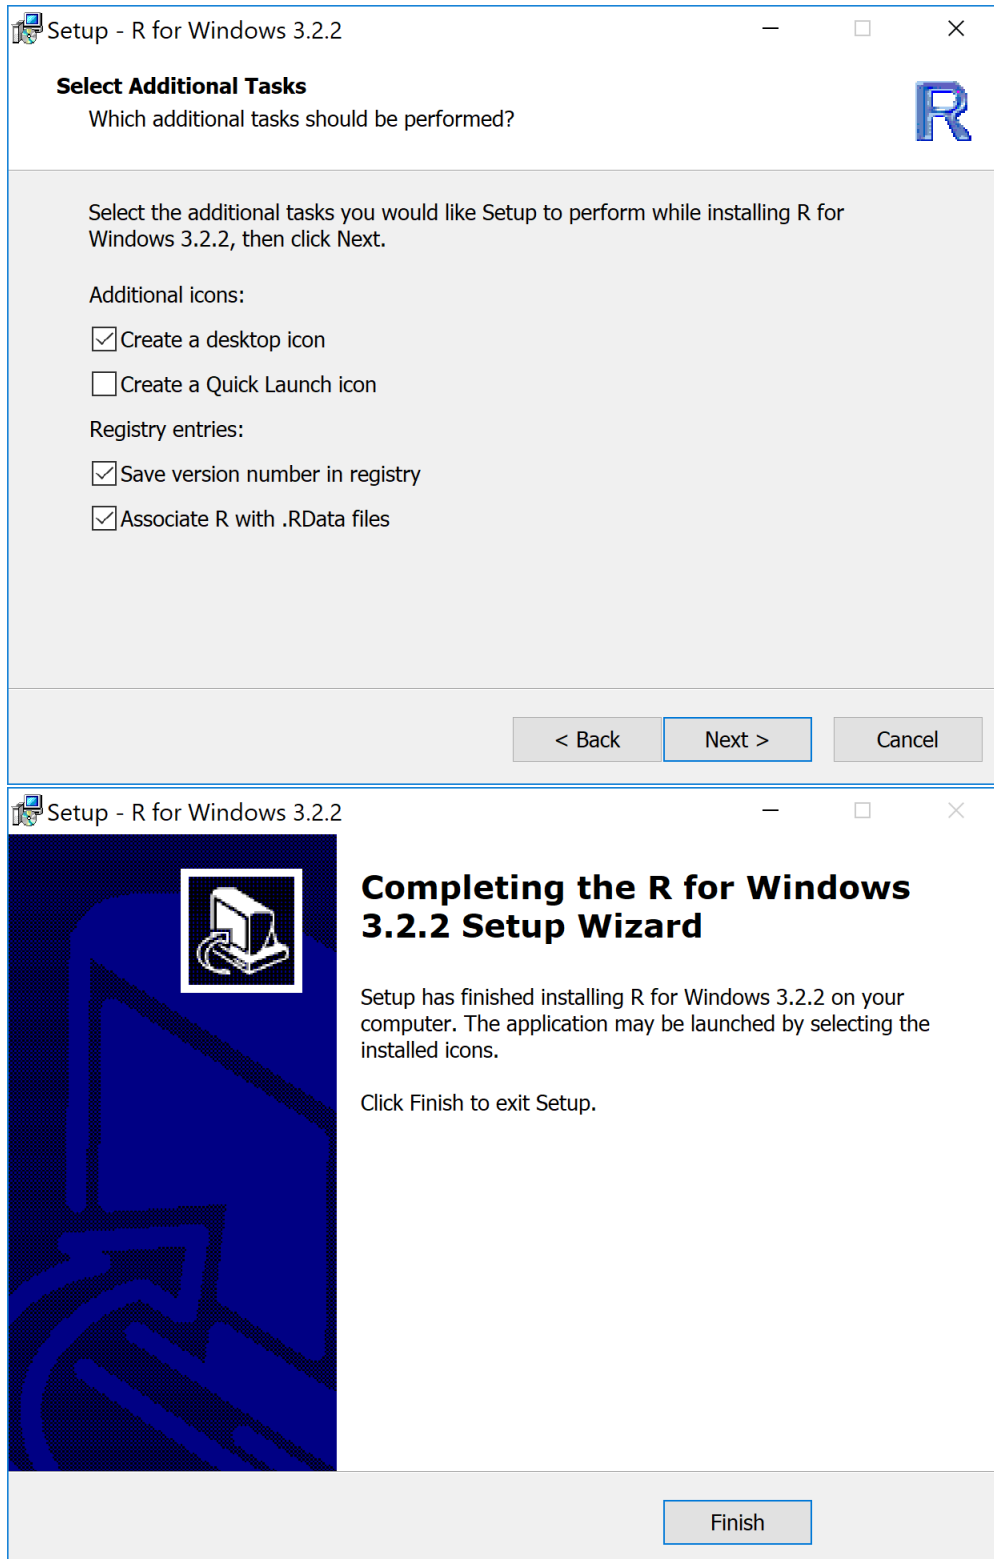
Setup - R for Windows 3.2.2

Select Additional Tasks
Which additional tasks should be performed?

R

Select the additional tasks you would like Setup to perform while installing R for Windows 3.2.2, then click Next.

Additional icons:

☑ Create a desktop icon

☐ Create a Quick Launch icon

Registry entries:

☑ Save version number in registry

☑ Associate R with .RData files

< Back | Next > | Cancel

Setup - R for Windows 3.2.2

Completing the R for Windows 3.2.2 Setup Wizard

Setup has finished installing R for Windows 3.2.2 on your computer. The application may be launched by selecting the installed icons.

Click Finish to exit Setup.

Finish